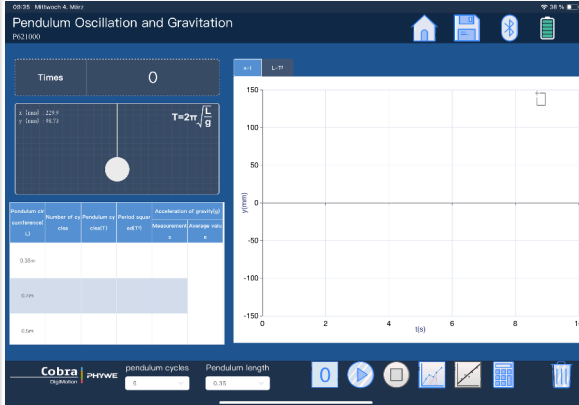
09:35 Mittwoch 4. März

38 %

Pendulum Oscillation and Gravitation
P621000

Times
0

x [mm] 229.9
y [mm] 96.73

$T=2\pi\sqrt{\frac{L}{g}}$

| Pendulum circumference(L) | Number of cycles | Pendulum cycles(T) | Period squared(T²) | Acceleration of gravity(g) Measurements | Acceleration of gravity(g) Average value |
|---|---|---|---|---|---|
| 0.35m | | | | | |
| 0.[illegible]m | | | | | |
| 0.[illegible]m | | | | | |

x-t
L-T²

y(mm)
150
100
50
0
-50
-100
-150
0
2
4
6
8
t(s)

Cobra DigiMotion
PHYWE

pendulum cycles
0

Pendulum length
0.35

0